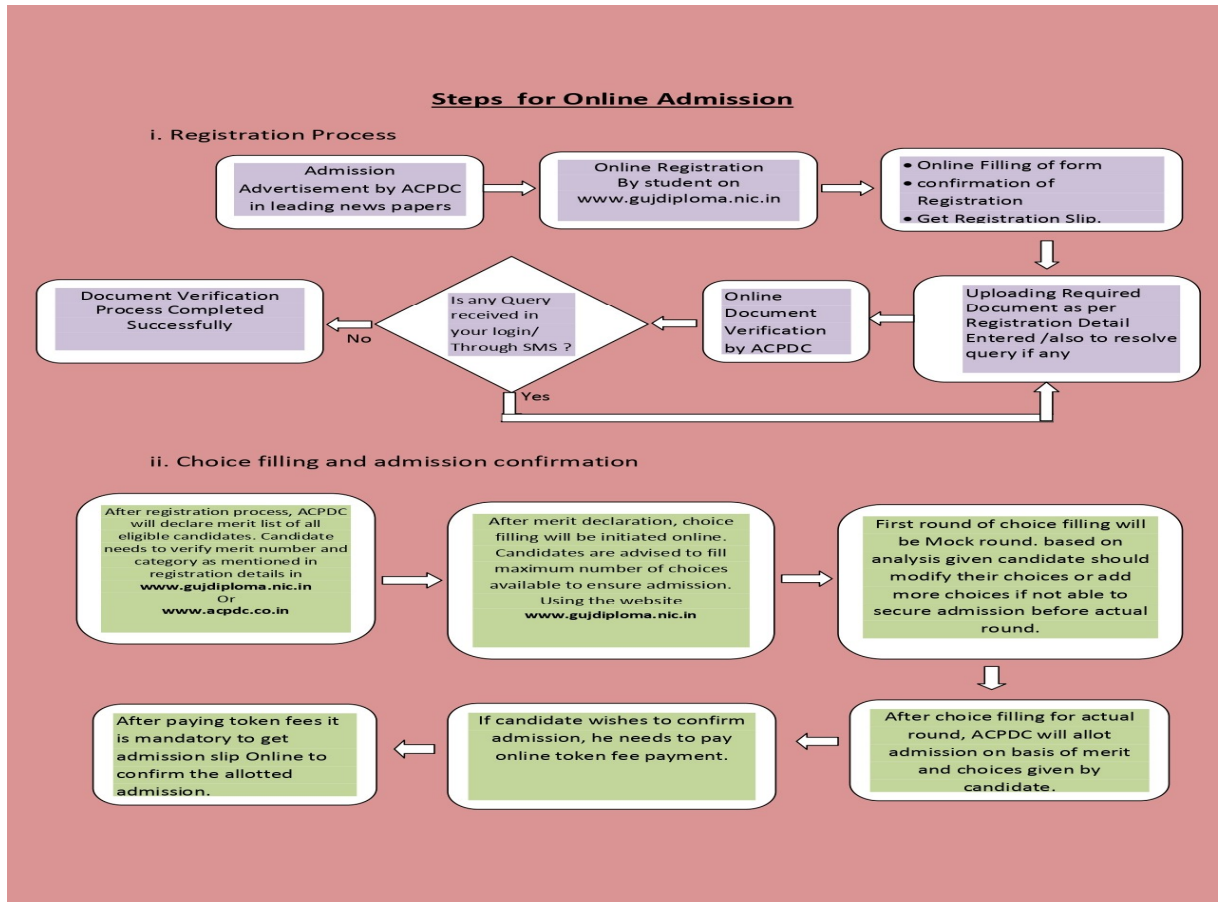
Steps for Online Admission

i. Registration Process

Admission Advertisement by ACPDC in leading news papers

Online Registration By student on www.gujdiploma.nic.in

• Online Filling of form
• confirmation of Registration
• Get Registration Slip.

Uploading Required Document as per Registration Detail Entered /also to resolve query if any

Online Document Verification by ACPDC

Is any Query received in your login/ Through SMS ?

No

Document Verification Process Completed Successfully

Yes

ii. Choice filling and admission confirmation

After registration process, ACPDC will declare merit list of all eligible candidates. Candidate needs to verify merit number and category as mentioned in registration details in www.gujdiploma.nic.in Or www.acpdc.co.in

After merit declaration, choice filling will be initiated online. Candidates are advised to fill maximum number of choices available to ensure admission. Using the website www.gujdiploma.nic.in

First round of choice filling will be Mock round. based on analysis given candidate should modify their choices or add more choices if not able to secure admission before actual round.

After choice filling for actual round, ACPDC will allot admission on basis of merit and choices given by candidate.

If candidate wishes to confirm admission, he needs to pay online token fee payment.

After paying token fees it is mandatory to get admission slip Online to confirm the allotted admission.